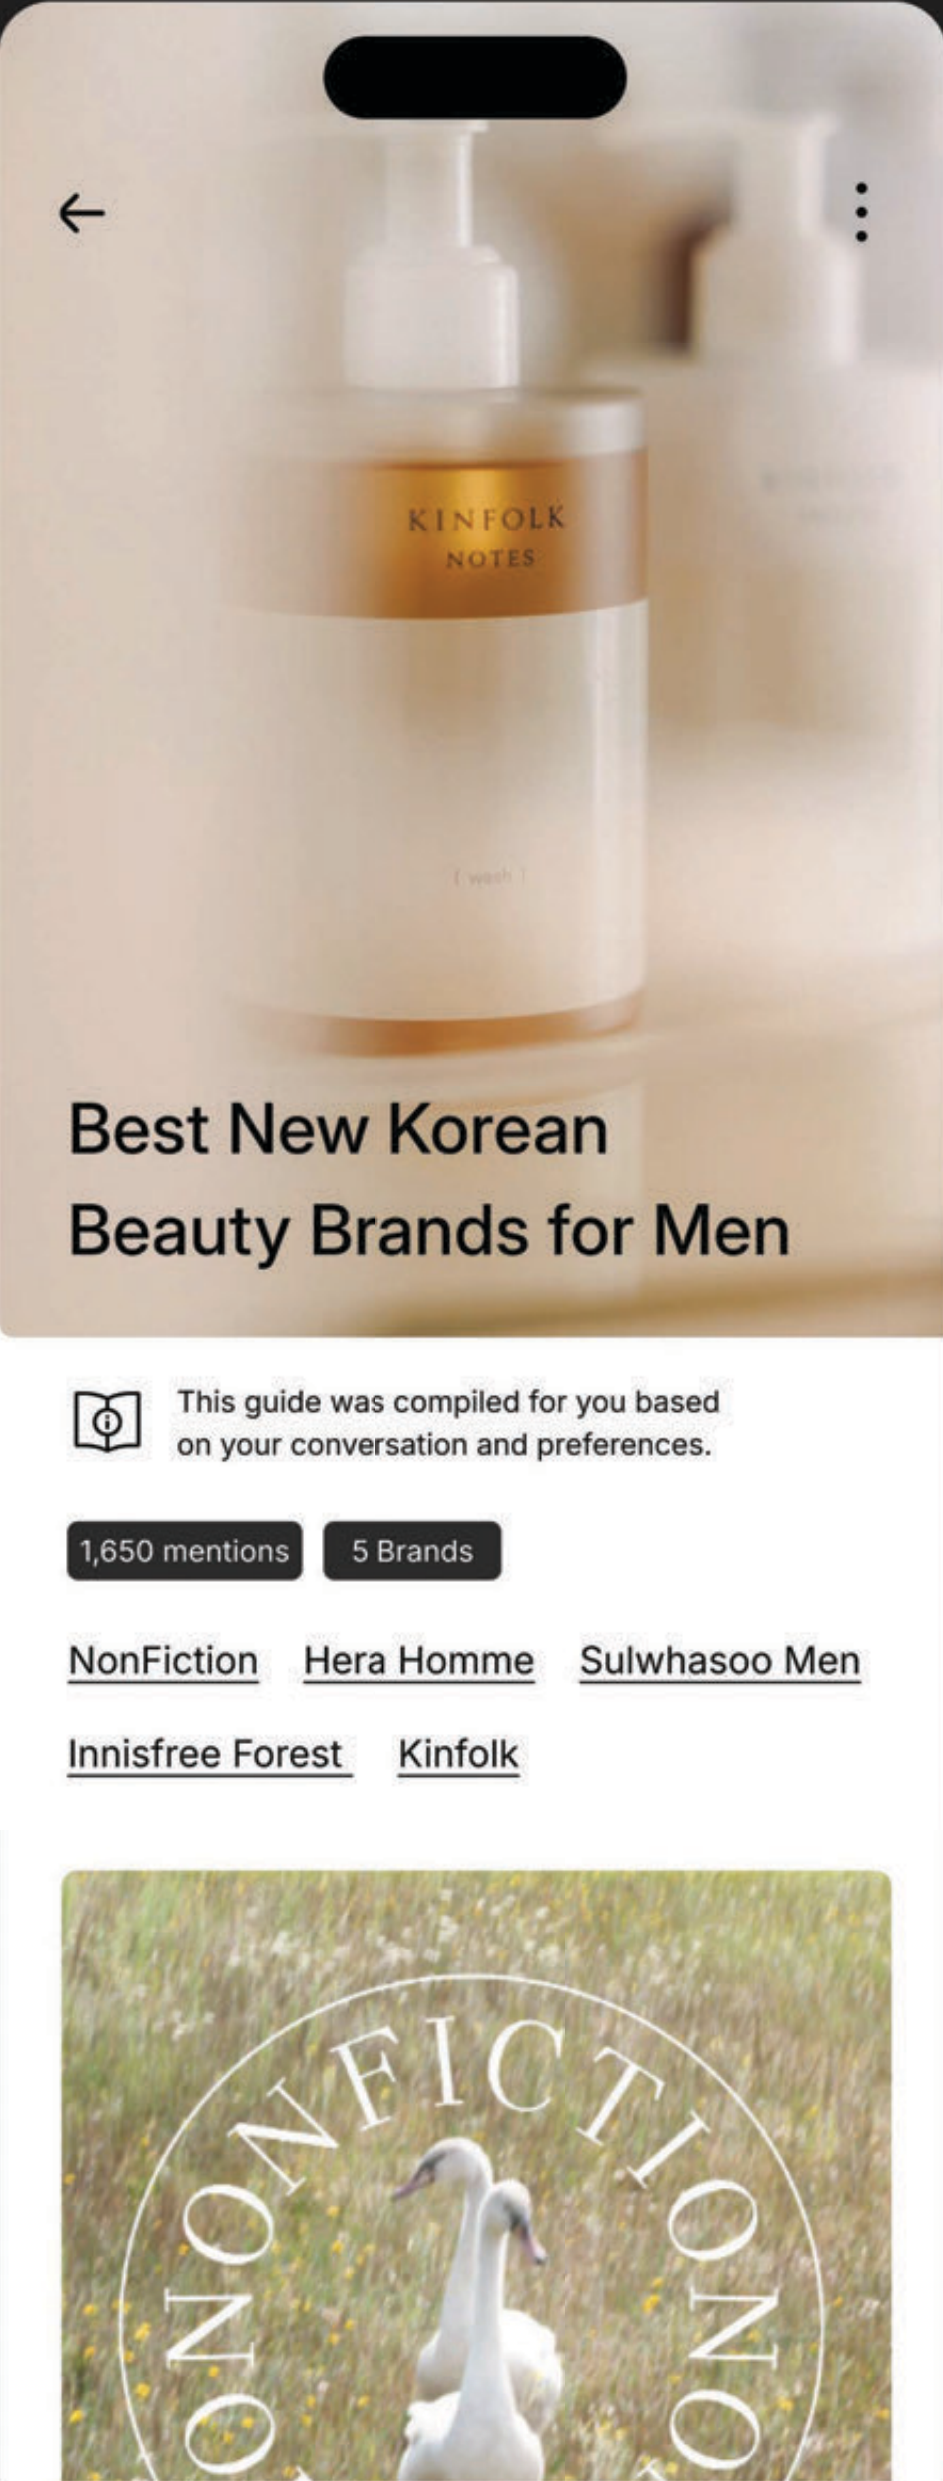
KINFOLK
NOTES

[ wash ]

Best New Korean Beauty Brands for Men

This guide was compiled for you based on your conversation and preferences.

1,650 mentions

5 Brands

NonFiction

Hera Homme

Sulwhasoo Men

Innisfree Forest

Kinfolk

NONFICTION NONFICTION